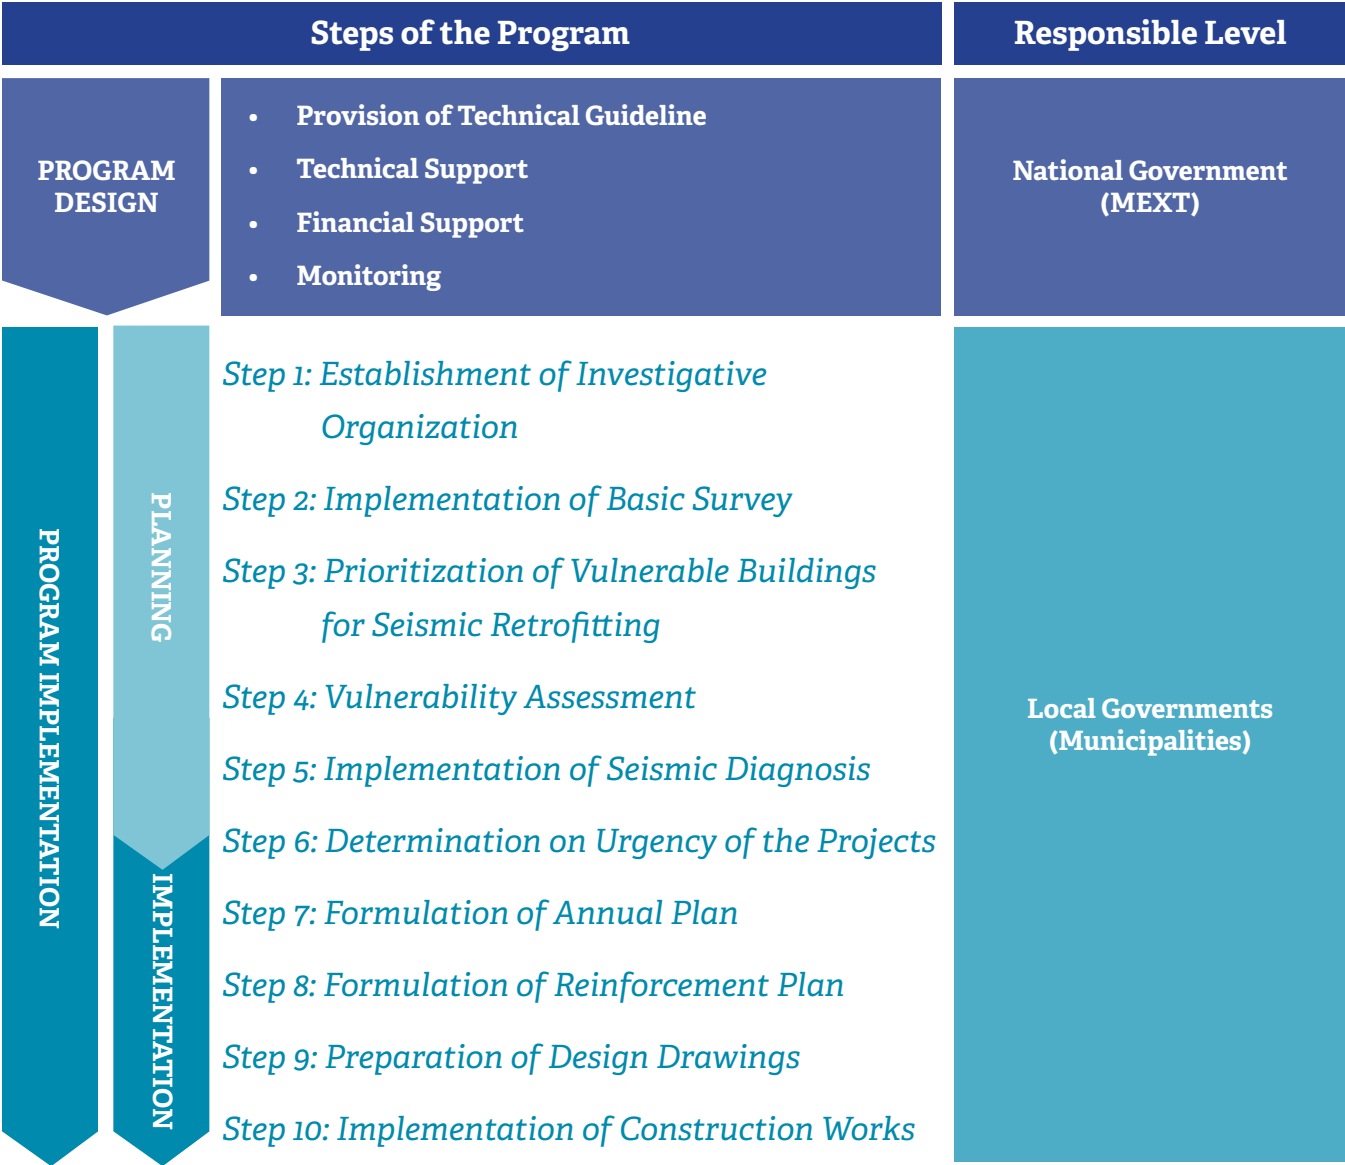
Steps of the Program

Responsible Level

PROGRAM DESIGN

- Provision of Technical Guideline
- Technical Support
- Financial Support
- Monitoring

National Government (MEXT)

PROGRAM IMPLEMENTATION

PLANNING

IMPLEMENTATION

Step 1: Establishment of Investigative Organization

Step 2: Implementation of Basic Survey

Step 3: Prioritization of Vulnerable Buildings for Seismic Retrofitting

Step 4: Vulnerability Assessment

Step 5: Implementation of Seismic Diagnosis

Step 6: Determination on Urgency of the Projects

Step 7: Formulation of Annual Plan

Step 8: Formulation of Reinforcement Plan

Step 9: Preparation of Design Drawings

Step 10: Implementation of Construction Works

Local Governments (Municipalities)